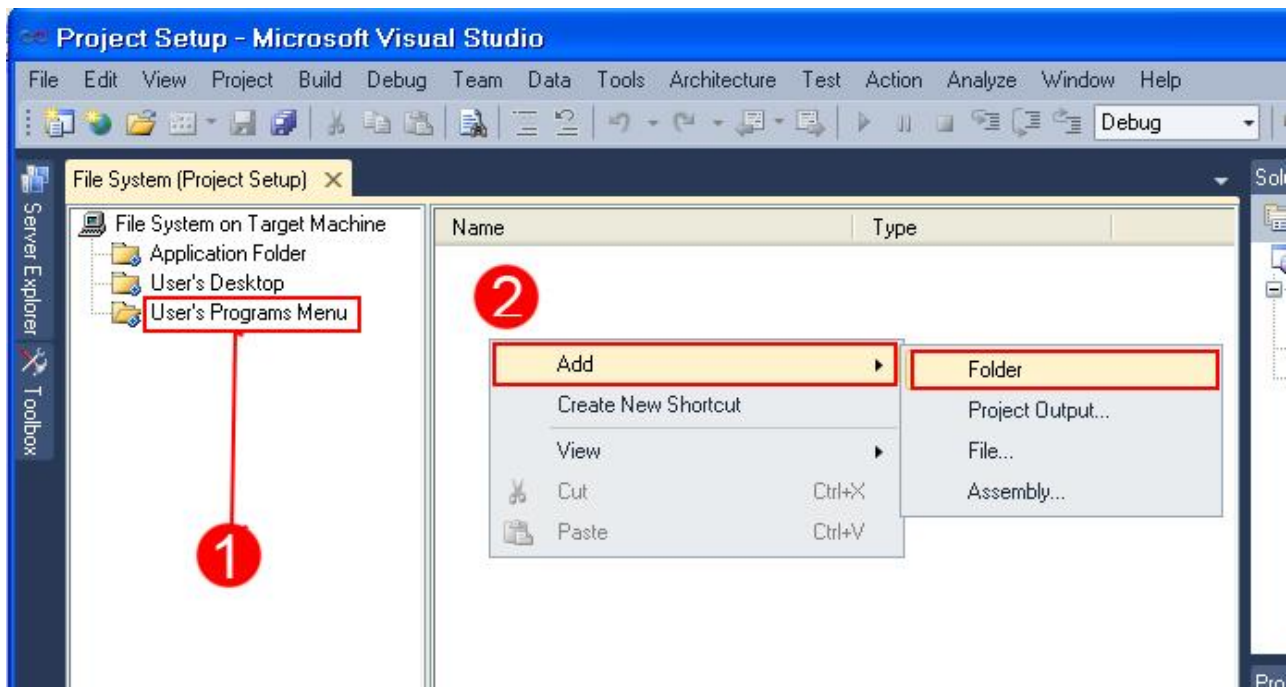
Project Setup - Microsoft Visual Studio

File Edit View Project Build Debug Team Data Tools Architecture Test Action Analyze Window Help

Debug

Server Explorer

Toolbox

File System (Project Setup) ✕

Sol

File System on Target Machine
Application Folder
User's Desktop
User's Programs Menu

| Name | Type |
|---|---|

2

Add
Create New Shortcut
View
Cut Ctrl+X
Paste Ctrl+V

Folder
Project Output...
File...
Assembly...

1

Pro